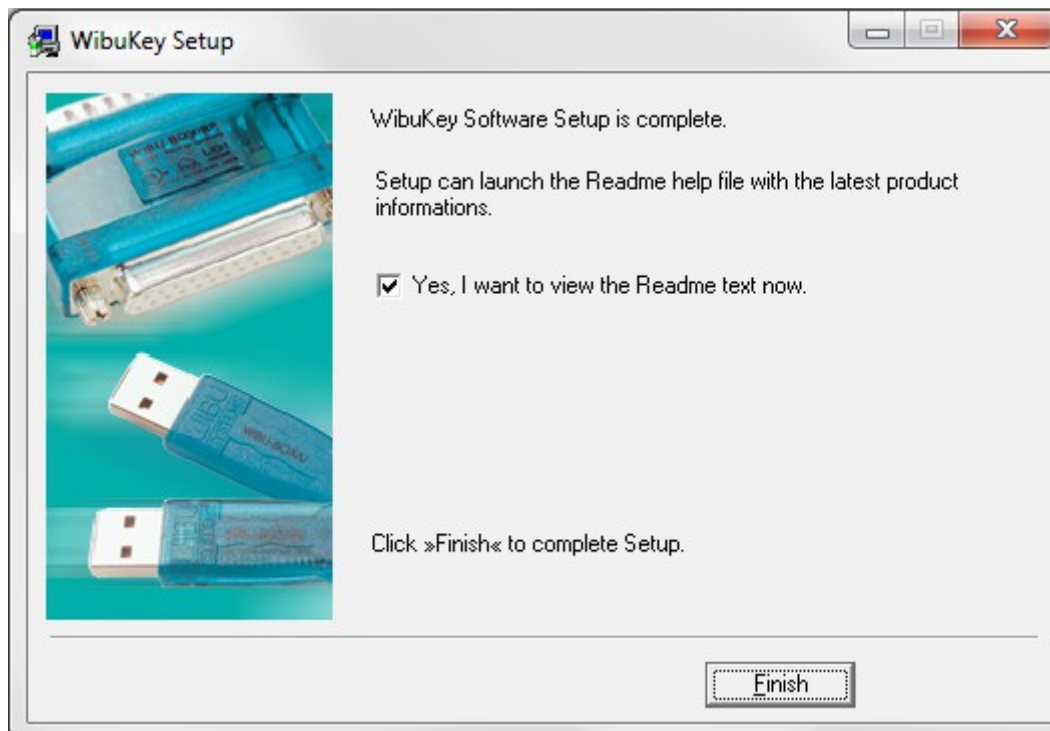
WibuKey Setup

WibuKey Software Setup is complete.

Setup can launch the Readme help file with the latest product informations.

Yes, I want to view the Readme text now.

Click »Finish« to complete Setup.

Finish